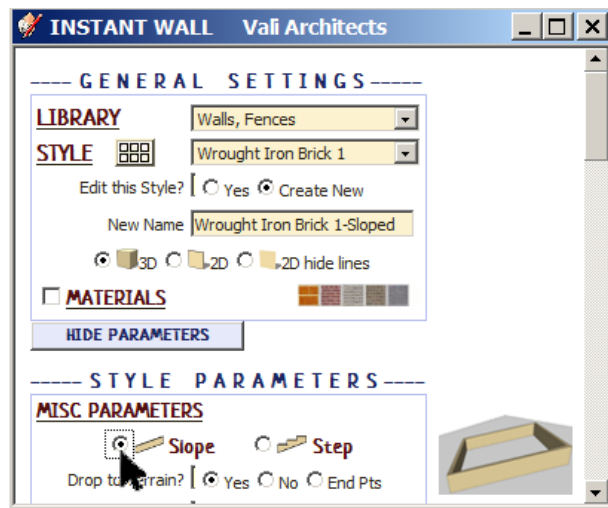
INSTANT WALL Vali Architects

---- GENERAL SETTINGS -----

LIBRARY Walls, Fences

STYLE Wrought Iron Brick 1

Edit this Style? Yes Create New

New Name Wrought Iron Brick 1-Sloped

3D 2D 2D hide lines

MATERIALS

HIDE PARAMETERS

----- STYLE PARAMETERS ----

MISC PARAMETERS

Slope Step

Drop to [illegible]rrain? Yes No End Pts